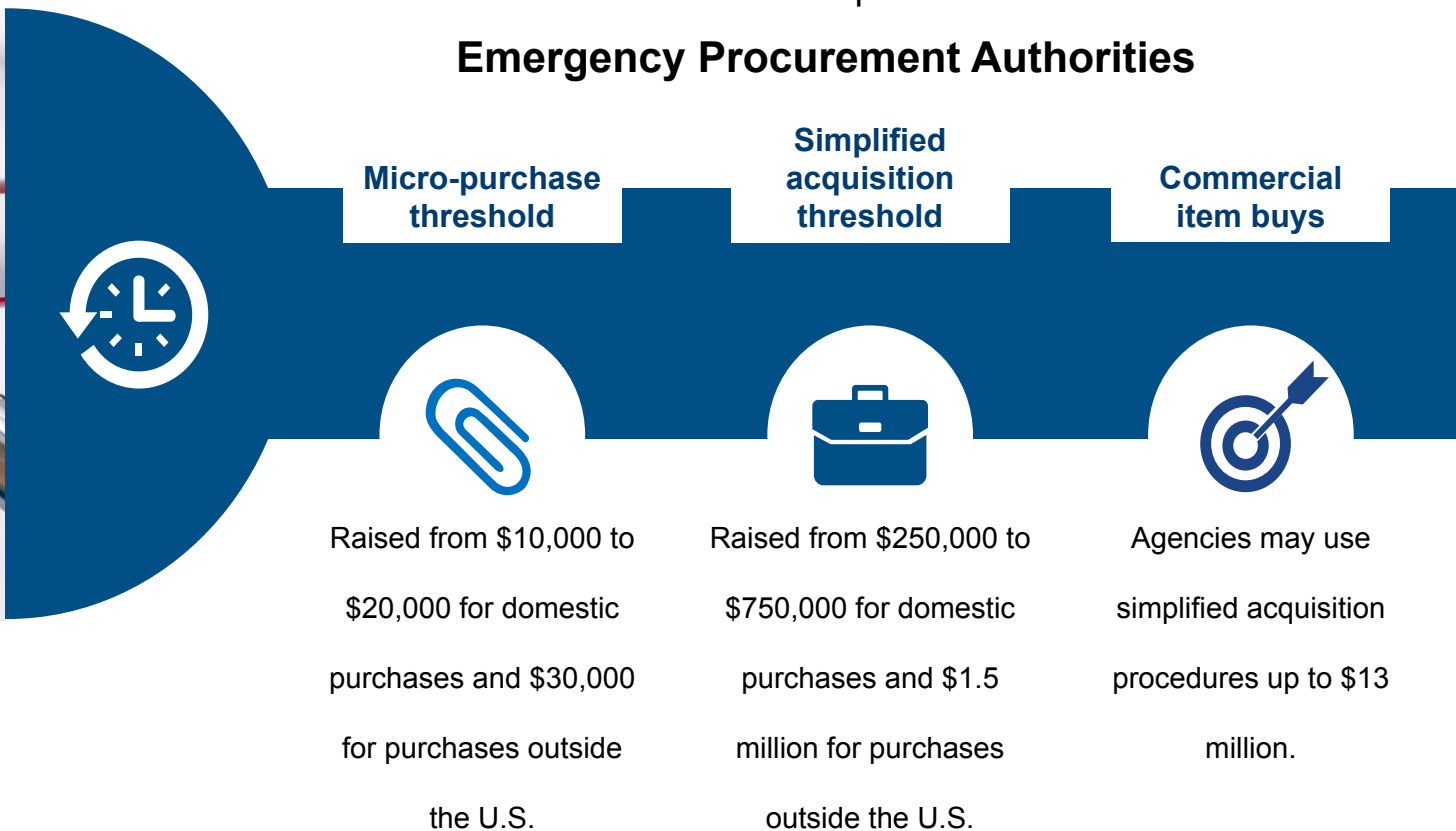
Emergency Procurement Authorities

Micro-purchase threshold

Raised from \$10,000 to \$20,000 for domestic purchases and \$30,000 for purchases outside the U.S.

Simplified acquisition threshold

Raised from \$250,000 to \$750,000 for domestic purchases and \$1.5 million for purchases outside the U.S.

Commercial item buys

Agencies may use simplified acquisition procedures up to \$13 million.